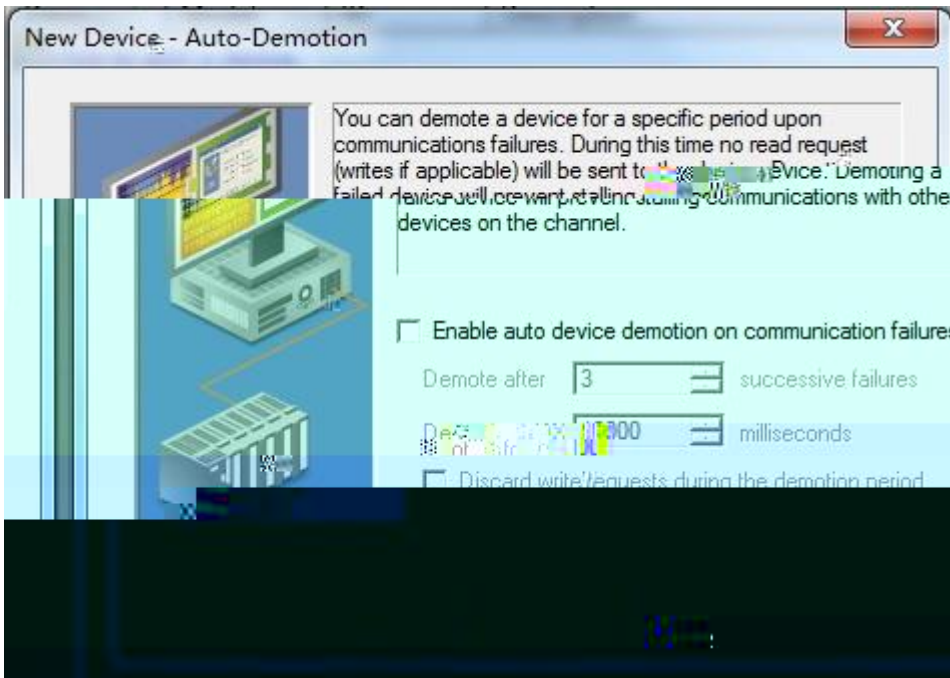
New Device - Auto-Demotion

You can demote a device for a specific period upon communications failures. During this time no read request (writes if applicable) will be sent to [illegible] device. Demoting a failed device will prevent stalling communications with othe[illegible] devices on the channel.

Enable auto device demotion on communication failure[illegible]

Demote after 3 successive failures

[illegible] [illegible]000 milliseconds

Discard write requests during the demotion period